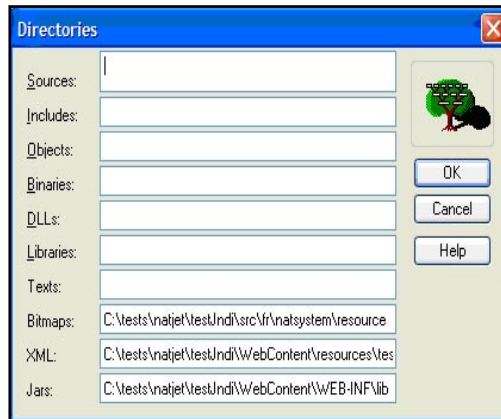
Directories

Sources:
Includes:
Objects:
Binaries:
DLLs:
Libraries:
Texts:
Bitmaps: C:\tests\natjet\testJndi\src\fr\natsystem\resource
XML: C:\tests\natjet\testJndi\WebContent\resources\tes
Jars: C:\tests\natjet\testJndi\WebContent\WEB-INF\lib

OK
Cancel
Help